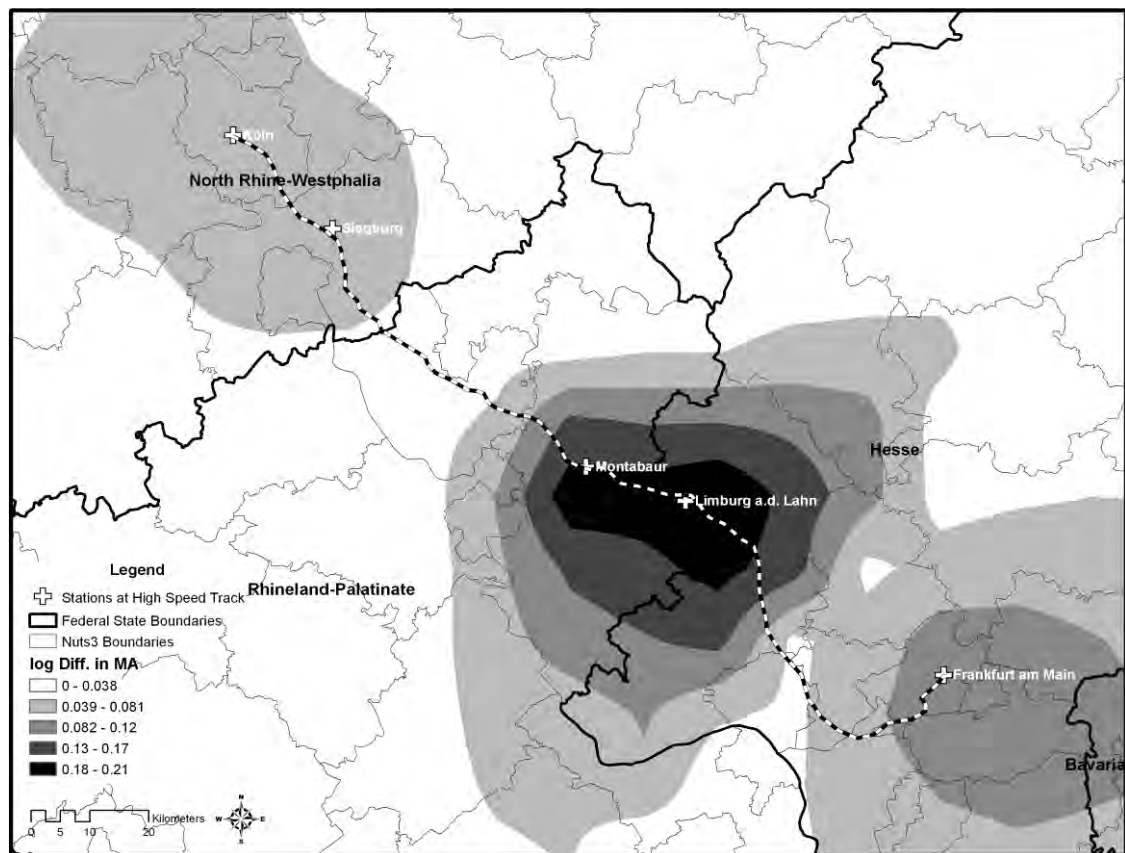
Köln
North Rhine-Westphalia
Siegburg
Hesse
Montabaur
Limburg a.d. Lahn
Rhineland-Palatinate
Frankfurt am Main
Bavaria

Legend
Stations at High Speed Track
Federal State Boundaries
Nuts3 Boundaries
log Diff. in MA
0 - 0.038
0.039 - 0.081
0.082 - 0.12
0.13 - 0.17
0.18 - 0.21
0 5 10 20 Kilometers
N
W E
S